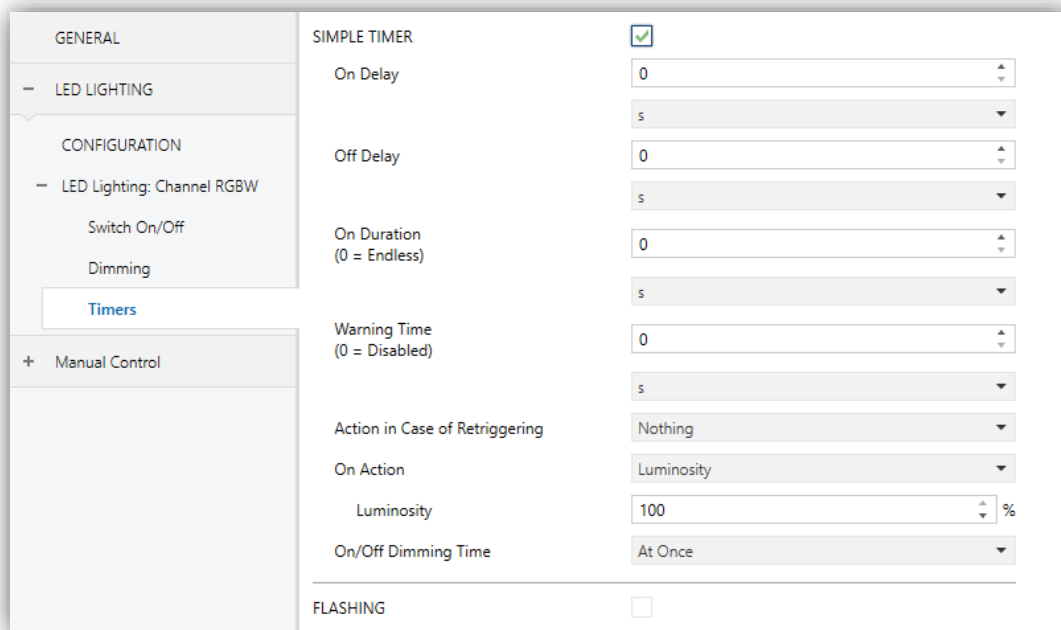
GENERAL

− LED LIGHTING

CONFIGURATION

− LED Lighting: Channel RGBW

Switch On/Off

Dimming

Timers

+ Manual Control

SIMPLE TIMER

On Delay 0

s

Off Delay 0

s

On Duration
(0 = Endless) 0

s

Warning Time
(0 = Disabled) 0

s

Action in Case of Retriggering Nothing

On Action Luminosity

Luminosity 100 %

On/Off Dimming Time At Once

FLASHING